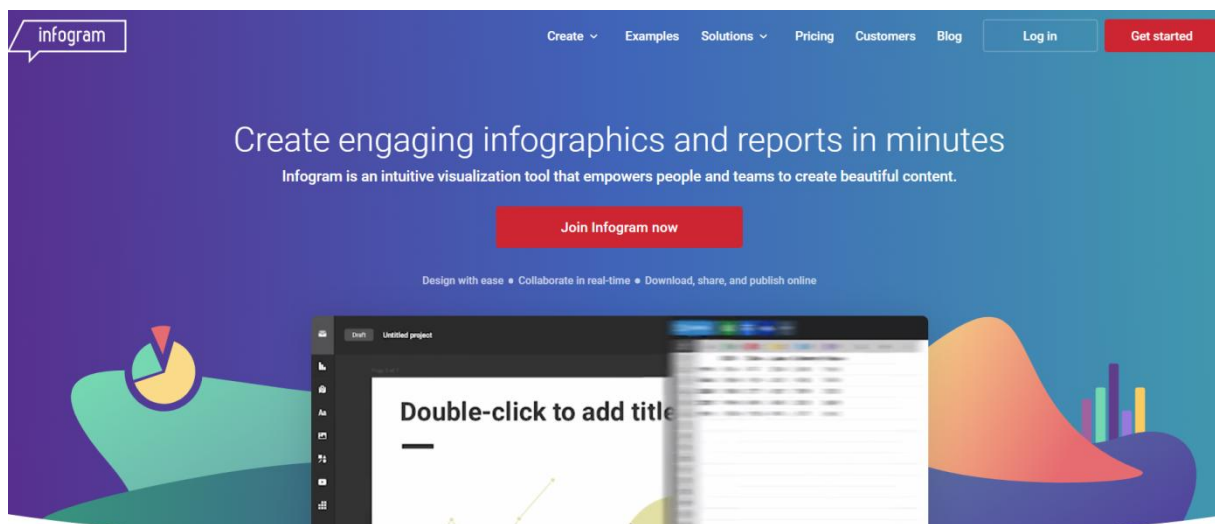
infogram

Create ⌄ Examples Solutions ⌄ Pricing Customers Blog Log in Get started

Create engaging infographics and reports in minutes

Infogram is an intuitive visualization tool that empowers people and teams to create beautiful content.

Join Infogram now

Design with ease • Collaborate in real-time • Download, share, and publish online

Draft Untitled project

Aa

Double-click to add title